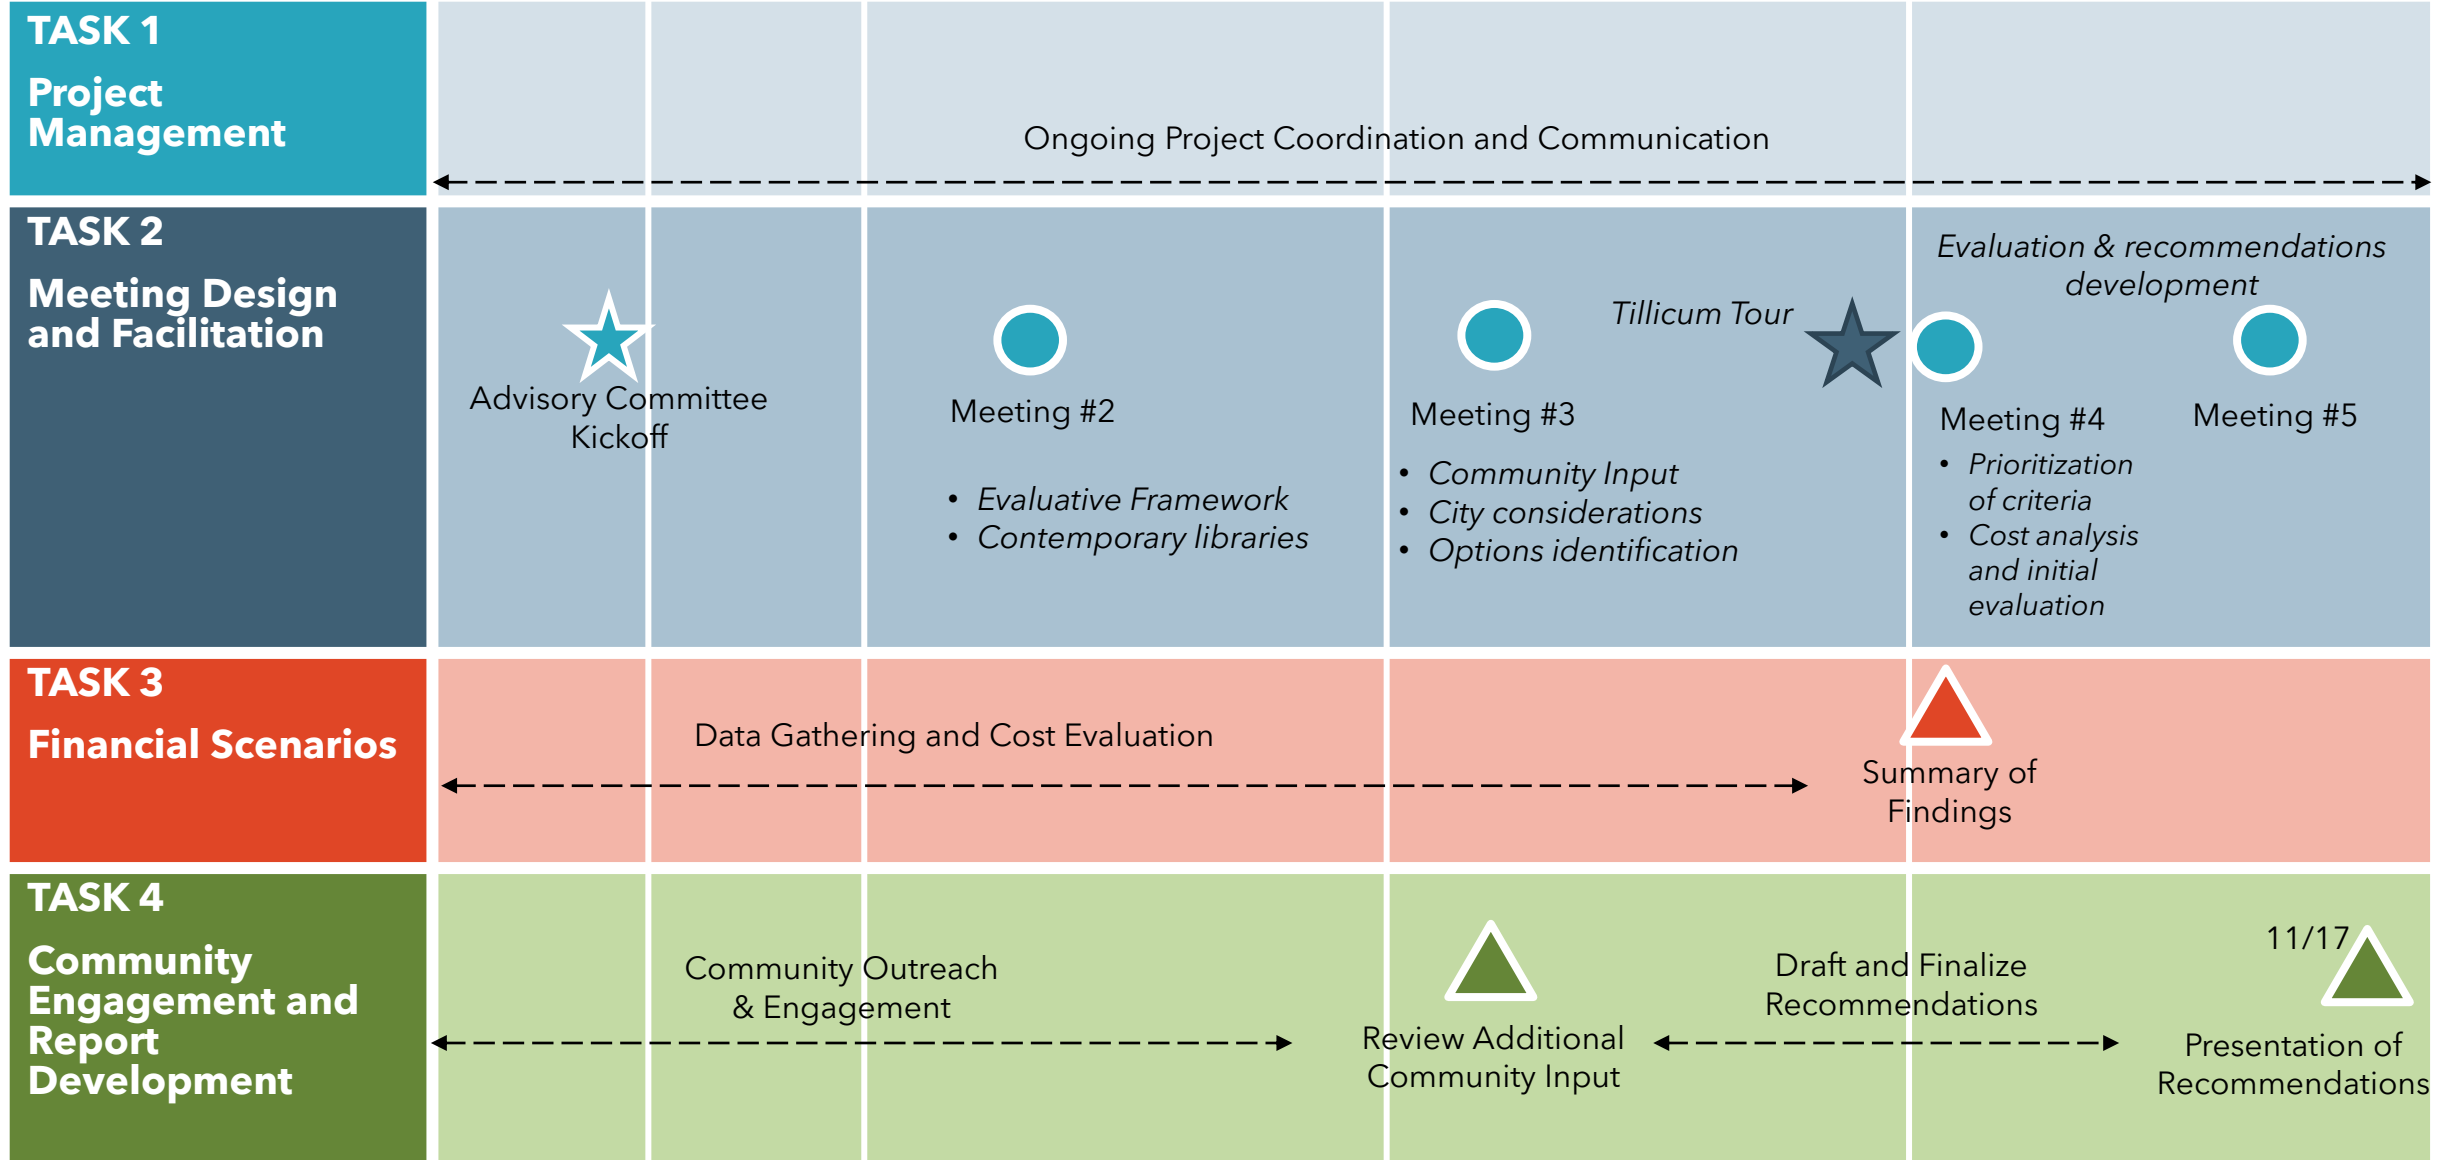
TASK 1
Project Management

Ongoing Project Coordination and Communication

TASK 2
Meeting Design and Facilitation

Advisory Committee Kickoff

Meeting #2
• Evaluative Framework
• Contemporary libraries

Meeting #3
• Community Input
• City considerations
• Options identification

Tillicum Tour

Evaluation & recommendations development

Meeting #4
• Prioritization of criteria
• Cost analysis and initial evaluation

Meeting #5

TASK 3
Financial Scenarios

Data Gathering and Cost Evaluation

Summary of Findings

TASK 4
Community Engagement and Report Development

Community Outreach & Engagement

Review Additional Community Input

Draft and Finalize Recommendations

11/17

Presentation of Recommendations